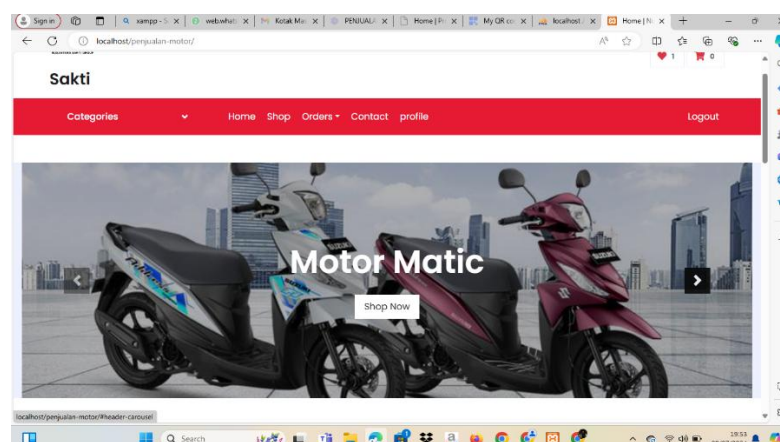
Sign in | xampp - S | webwhats | Kotak Mas | PENJUALA | Home | P | My QR co | localhost | Home | N

localhost/penjualan-motor/

1 0

Sakti

Categories

Home Shop Orders Contact profile

Logout

Motor Matic

Shop Now

localhost/penjualan-motor/#header-carousel

Search

19:53